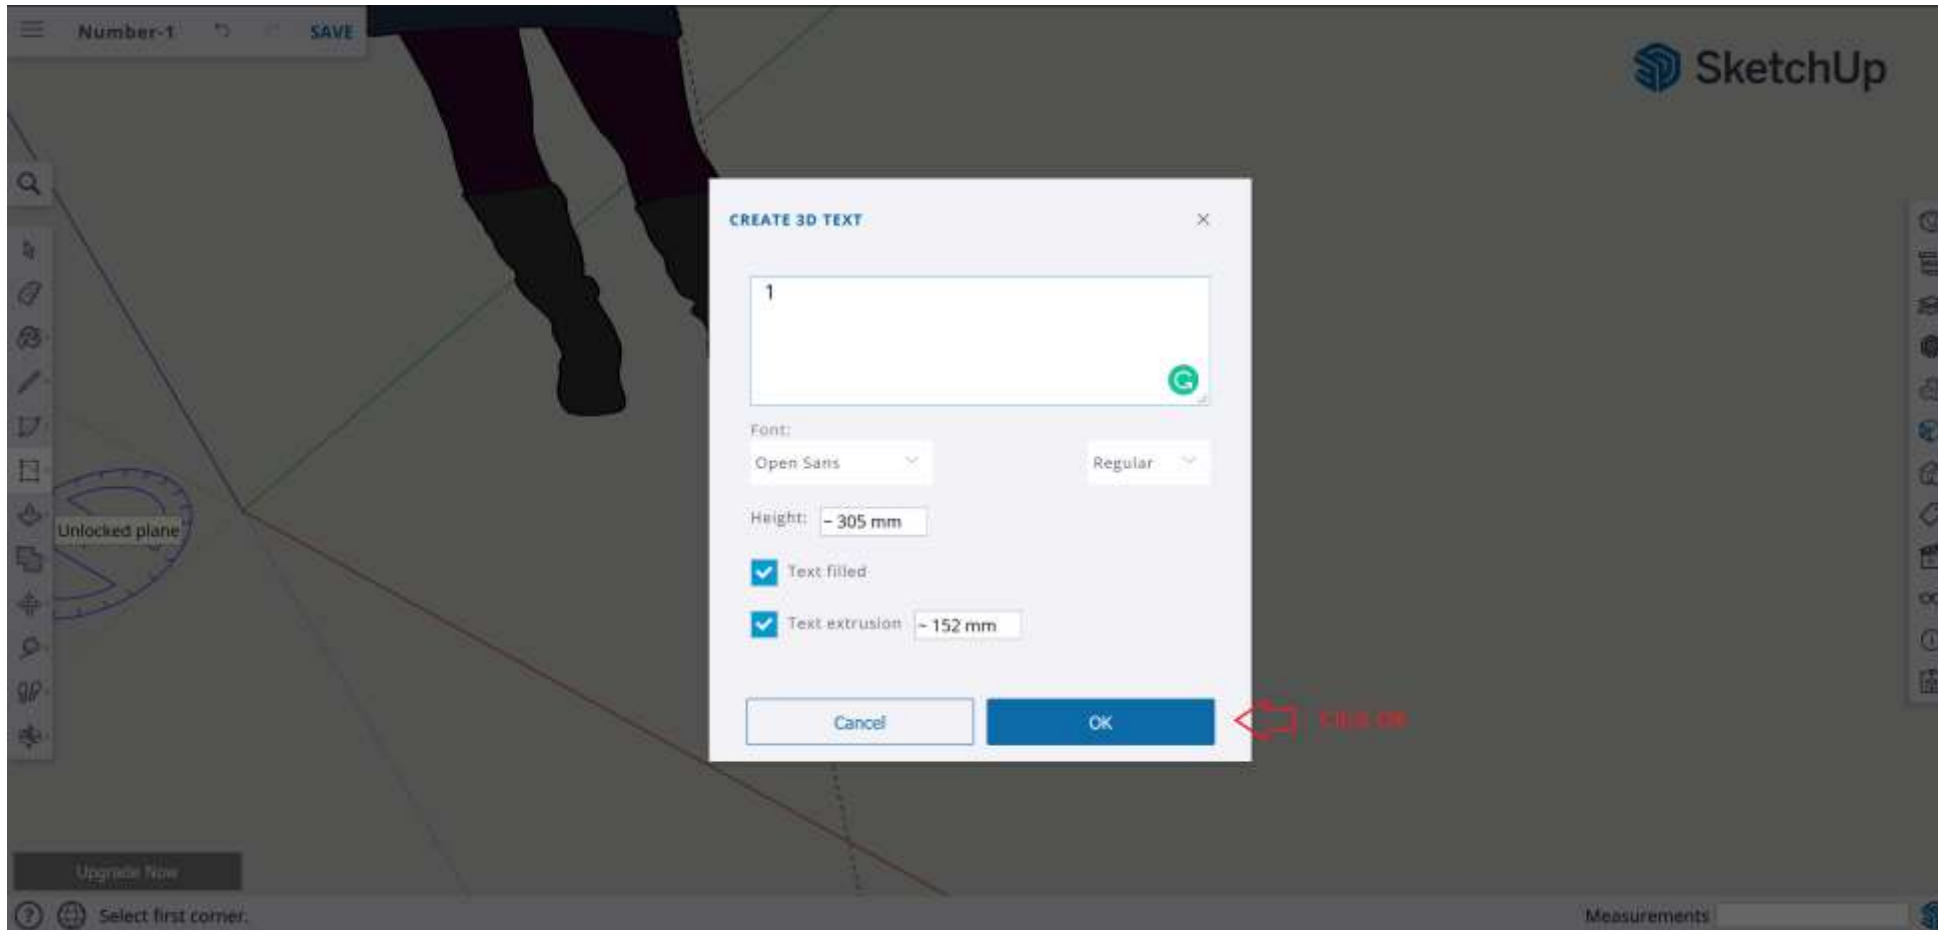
Number-1 SAVE

SketchUp

CREATE 3D TEXT

1

Font:
Open Sans
Regular

Height: ~ 305 mm

Text filled

Text extrusion ~ 152 mm

Cancel
OK

Click OK

Unlocked plane

Upgrade Now

Select first corner.

Measurements